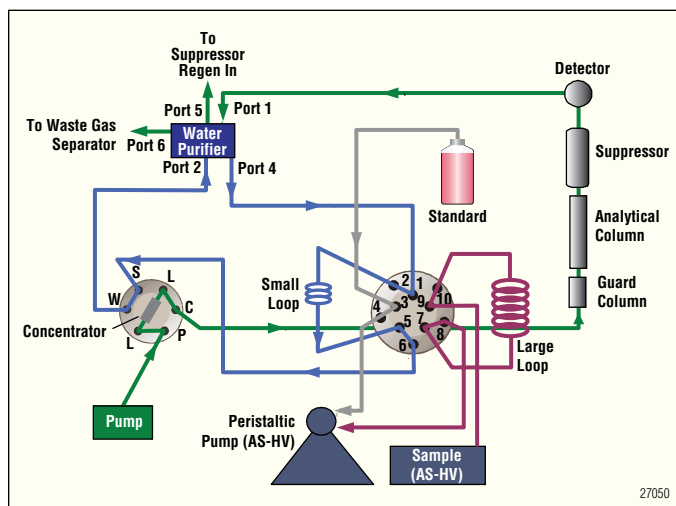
To Suppressor Regen In

Port 5
Port 1
Detector

To Waste Gas Separator
Port 6
Water Purifier
Port 2
Port 4

Suppressor

Standard

Analytical Column

Guard Column

S
L
W
C
L
P
Concentrator

Small Loop

2
1
4
3
9
10
5
7
6
8

Large Loop

Pump

Peristaltic Pump (AS-HV)

Sample (AS-HV)

27050